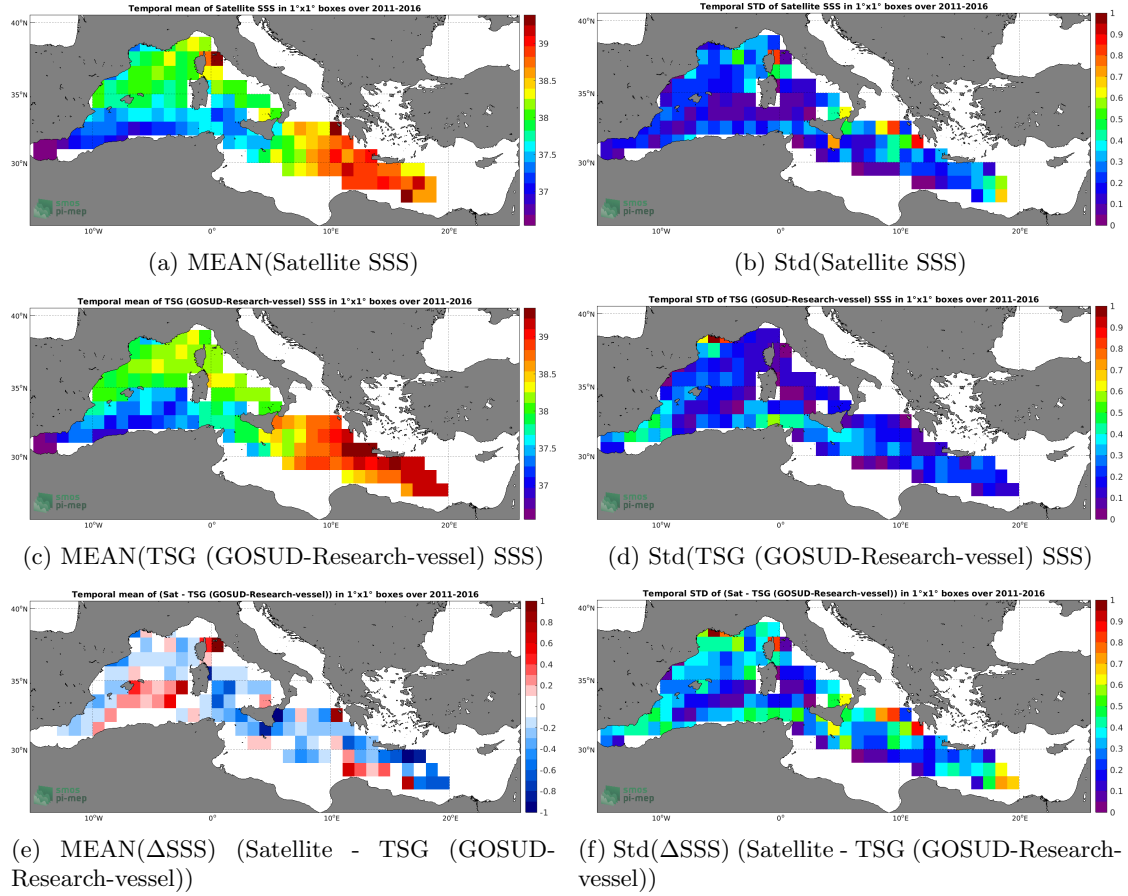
Temporal mean of Satellite SSS in 1°x1° boxes over 2011-2016

40°N
35°N
30°N
10°W
0°
10°E
20°E

39
38.5
38
37.5
37

smos
pi-mep

(a) MEAN(Satellite SSS)

Temporal STD of Satellite SSS in 1°x1° boxes over 2011-2016

40°N
35°N
30°N
10°W
0°
10°E
20°E

1
0.9
0.8
0.7
0.6
0.5
0.4
0.3
0.2
0.1
0

smos
pi-mep

(b) Std(Satellite SSS)

Temporal mean of TSG (GOSUD-Research-vessel) SSS in 1°x1° boxes over 2011-2016

40°N
35°N
30°N
10°W
0°
10°E
20°E

39
38.5
38
37.5
37

smos
pi-mep

(c) MEAN(TSG (GOSUD-Research-vessel) SSS)

Temporal STD of TSG (GOSUD-Research-vessel) SSS in 1°x1° boxes over 2011-2016

40°N
35°N
30°N
10°W
0°
10°E
20°E

1
0.9
0.8
0.7
0.6
0.5
0.4
0.3
0.2
0.1
0

smos
pi-mep

(d) Std(TSG (GOSUD-Research-vessel) SSS)

Temporal mean of (Sat - TSG (GOSUD-Research-vessel)) in 1°x1° boxes over 2011-2016

40°N
35°N
30°N
10°W
0°
10°E
20°E

1
0.8
0.6
0.4
0.2
0
-0.2
-0.4
-0.6
-0.8
-1

smos
pi-mep

(e) MEAN(ΔSSS) (Satellite - TSG (GOSUD-Research-vessel))

Temporal STD of (Sat - TSG (GOSUD-Research-vessel)) in 1°x1° boxes over 2011-2016

40°N
35°N
30°N
10°W
0°
10°E
20°E

1
0.9
0.8
0.7
0.6
0.5
0.4
0.3
0.2
0.1
0

smos
pi-mep

(f) Std(ΔSSS) (Satellite - TSG (GOSUD-Research-vessel))